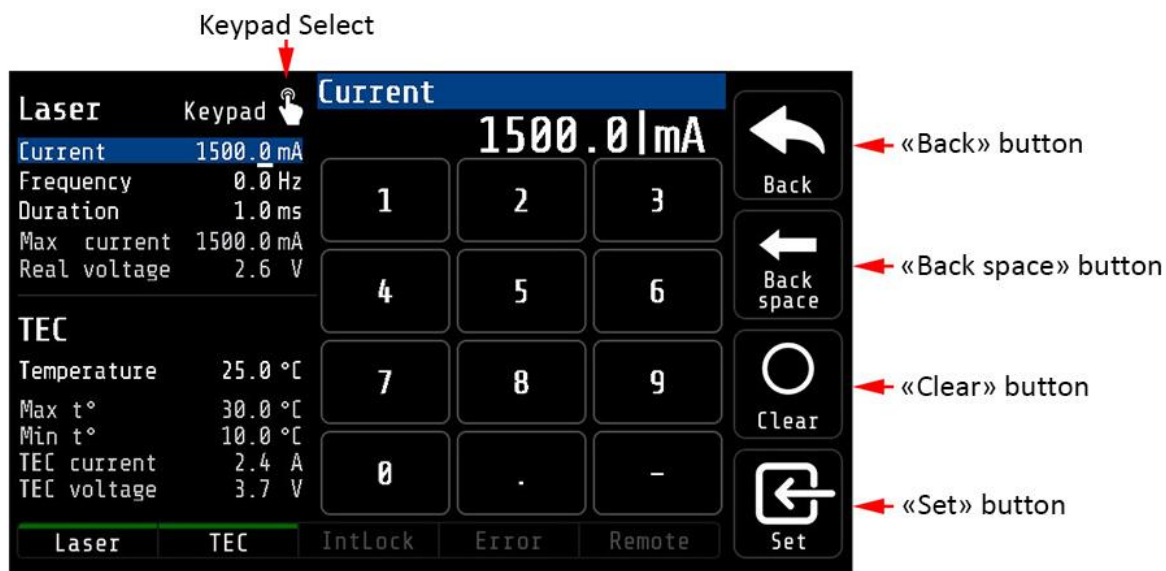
Keypad Select

Laser Keypad

| | |
|---|---|
| Current | 1500.0 mA |
| Frequency | 0.0 Hz |
| Duration | 1.0 ms |
| Max current | 1500.0 mA |
| Real voltage | 2.6 V |

TEC

| | |
|---|---|
| Temperature | 25.0 °C |
| Max t° | 30.0 °C |
| Min t° | 10.0 °C |
| TEC current | 2.4 A |
| TEC voltage | 3.7 V |

Laser TEC IntLock Error Remote

Current

1500.0|mA

| | | |
|---|---|---|
| 1 | 2 | 3 |
| 4 | 5 | 6 |
| 7 | 8 | 9 |
| 0 | . | – |

Back

Back space

Clear

Set

«Back» button

«Back space» button

«Clear» button

«Set» button